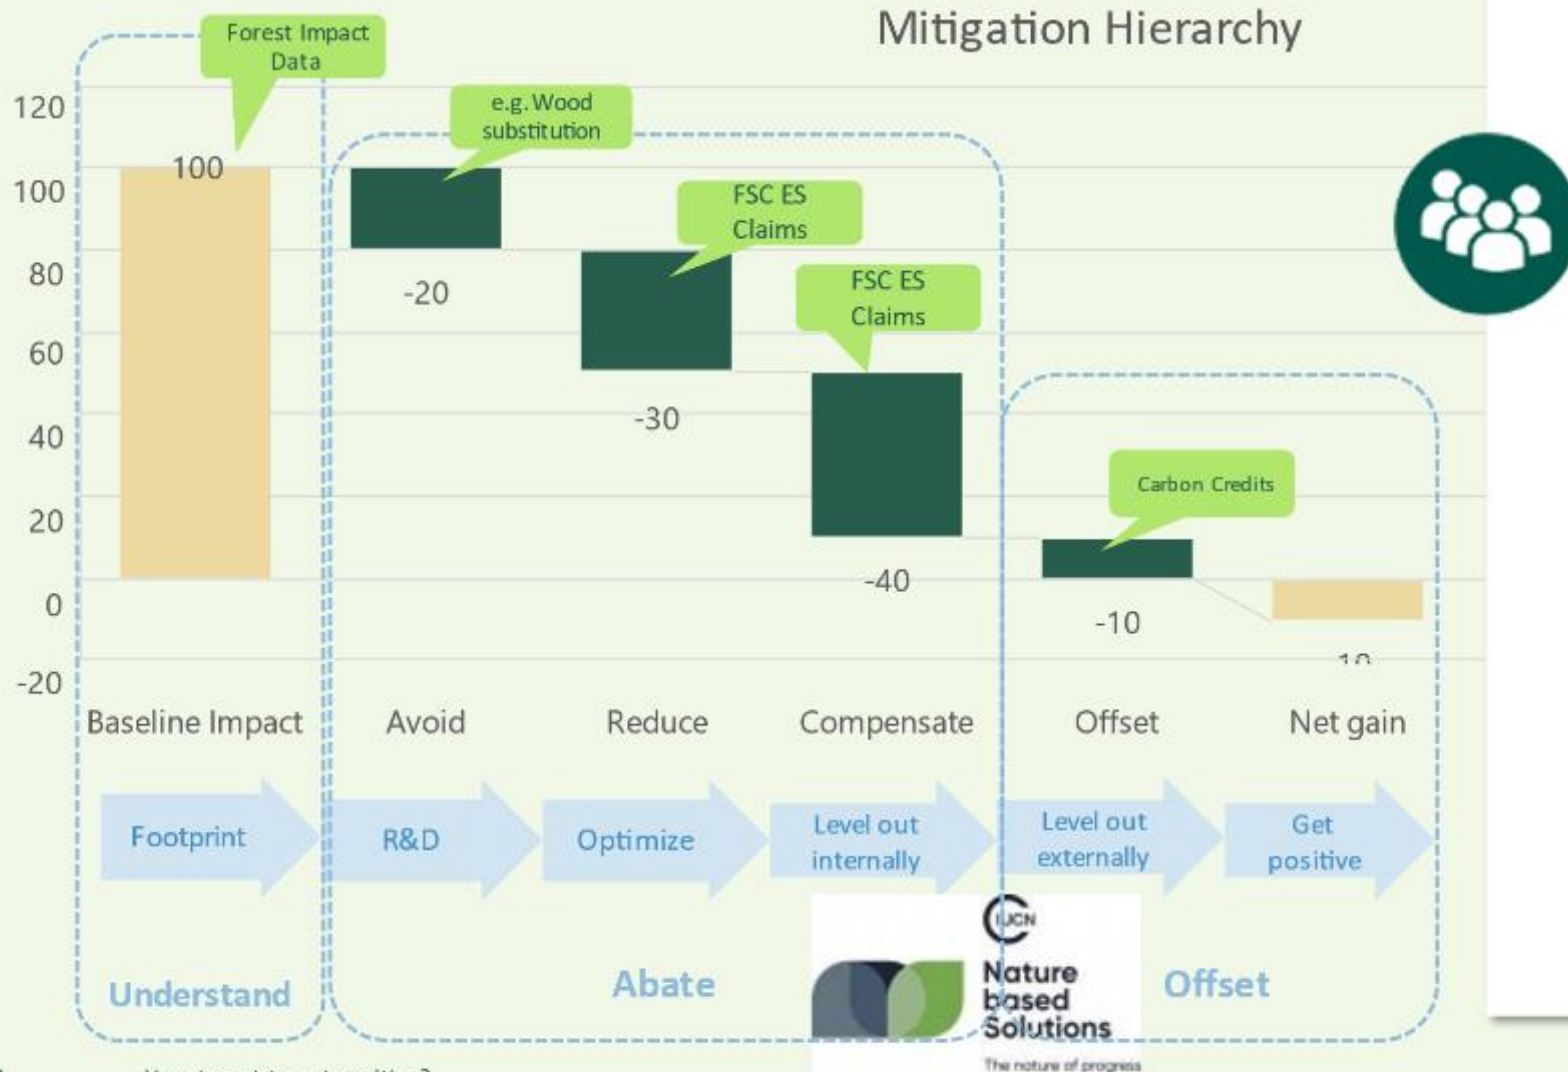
Mitigation Hierarchy

Forest Impact Data

120
100
80
60
40
20
0
-20

100

e.g. Wood substitution

-20

FSC ES Claims

-30

FSC ES Claims

-40

Carbon Credits

-10

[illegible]

Baseline Impact
Avoid
Reduce
Compensate
Offset
Net gain

Footprint
R&D
Optimize
Level out internally
Level out externally
Get positive

Understand
Abate
Offset

IUCN
Nature based Solutions
The nature of progress

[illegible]